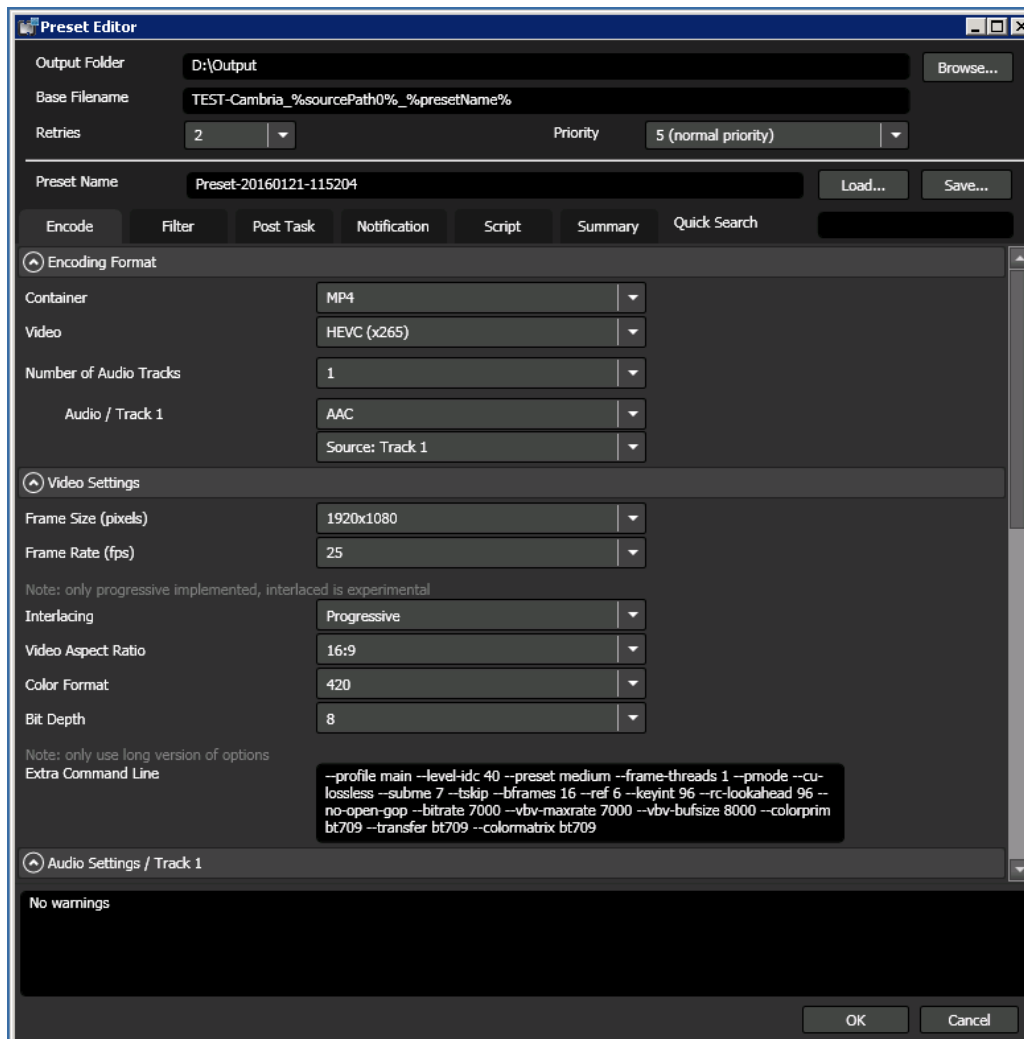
Preset Editor

Output Folder D:\Output Browse...

Base Filename TEST-Cambria_%sourcePath0%_%presetName%

Retries 2 Priority 5 (normal priority)

Preset Name Preset-20160121-115204 Load... Save...

Encode Filter Post Task Notification Script Summary Quick Search

Encoding Format

Container MP4

Video HEVC (x265)

Number of Audio Tracks 1

Audio / Track 1 AAC

Source: Track 1

Video Settings

Frame Size (pixels) 1920x1080

Frame Rate (fps) 25

Note: only progressive implemented, interlaced is experimental

Interlacing Progressive

Video Aspect Ratio 16:9

Color Format 420

Bit Depth 8

Note: only use long version of options

Extra Command Line --profile main --level-idc 40 --preset medium --frame-threads 1 --pmode --cu-lossless --subme 7 --tskip --bframes 16 --ref 6 --keyint 96 --rc-lookahead 96 --no-open-gop --bitrate 7000 --vbv-maxrate 7000 --vbv-bufsize 8000 --colorprim bt709 --transfer bt709 --colormatrix bt709

Audio Settings / Track 1

No warnings

OK Cancel